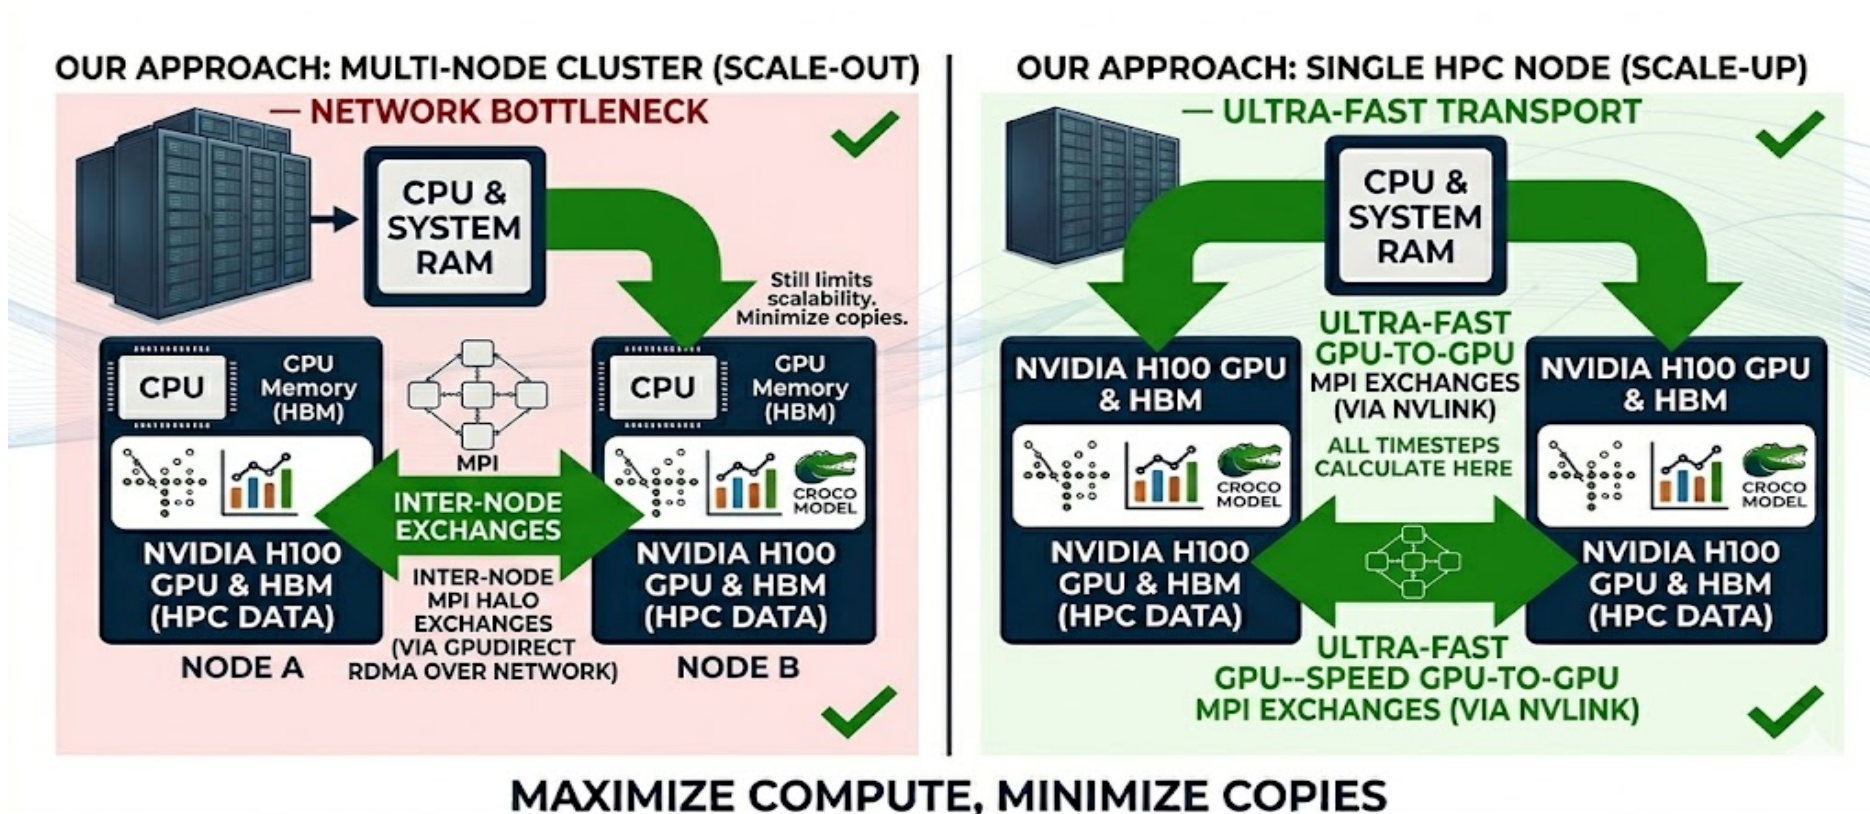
OUR APPROACH: MULTI-NODE CLUSTER (SCALE-OUT)

— NETWORK BOTTLENECK

CPU & SYSTEM RAM

Still limits scalability. Minimize copies.

CPU

CPU Memory (HBM)

MPI

CPU

GPU Memory (HBM)

CROCO MODEL

INTER-NODE EXCHANGES

NVIDIA H100 GPU & HBM (HPC DATA)

INTER-NODE MPI HALO EXCHANGES (VIA GPUDIRECT RDMA OVER NETWORK)

NVIDIA H100 GPU & HBM (HPC DATA)

NODE A

NODE B

OUR APPROACH: SINGLE HPC NODE (SCALE-UP)

— ULTRA-FAST TRANSPORT

CPU & SYSTEM RAM

NVIDIA H100 GPU & HBM

ULTRA-FAST GPU-TO-GPU MPI EXCHANGES (VIA NVLINK)

ALL TIMESTEPS CALCULATE HERE

NVIDIA H100 GPU & HBM

CROCO MODEL

CROCO MODEL

NVIDIA H100 GPU & HBM (HPC DATA)

NVIDIA H100 GPU & HBM (HPC DATA)

ULTRA-FAST GPU--SPEED GPU-TO-GPU MPI EXCHANGES (VIA NVLINK)

MAXIMIZE COMPUTE, MINIMIZE COPIES